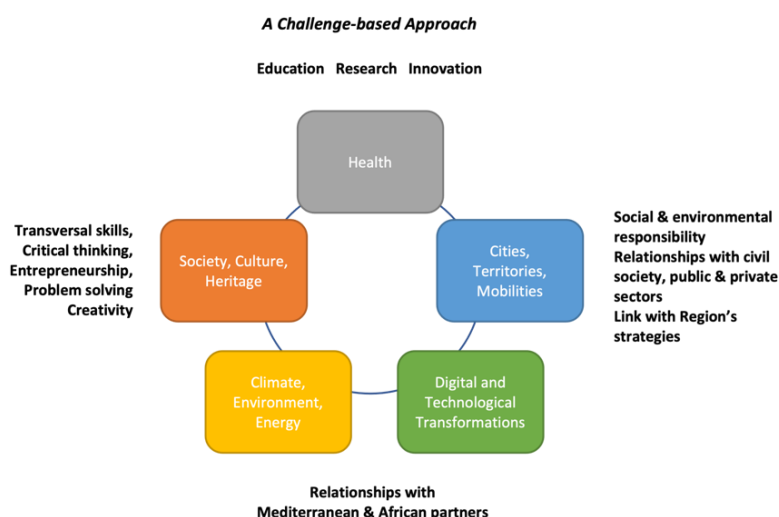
A Challenge-based Approach

Education Research Innovation

Health

Transversal skills,
Critical thinking,
Entrepreneurship,
Problem solving
Creativity

Society, Culture, Heritage

Cities, Territories, Mobilities

Social & environmental responsibility
Relationships with civil society, public & private sectors
Link with Region's strategies

Climate, Environment, Energy

Digital and Technological Transformations

Relationships with
Mediterranean & African partners